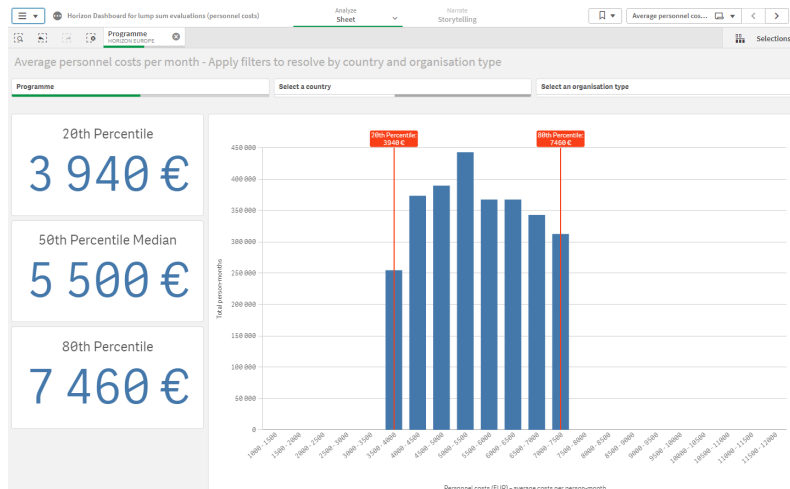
Horizon Dashboard for lump sum evaluations (personnel costs)

Analyze
Sheet

Narrate
Storytelling

Average personnel cos...

Programme
HORIZON EUROPE

Selections

Average personnel costs per month - Apply filters to resolve by country and organisation type

Programme

Select a country

Select an organisation type

20th Percentile
3 940 €

50th Percentile Median
5 500 €

80th Percentile
7 460 €

20th Percentile: 3940 €

80th Percentile: 7460 €

450 000
400 000
350 000
300 000
250 000
200 000
150 000
100 000
50 000
0

Total person-months

1000 - 1500
1500 - 2000
2000 - 2500
2500 - 3000
3000 - 3500
3500 - 4000
4000 - 4500
4500 - 5000
5000 - 5500
5500 - 6000
6000 - 6500
6500 - 7000
7000 - 7500
7500 - 8000
8000 - 8500
8500 - 9000
9000 - 9500
9500 - 10000
10000 - 10500
10500 - 11000
11000 - 11500
11500 - 12000

Personnel costs (EUR) - average costs per person-month